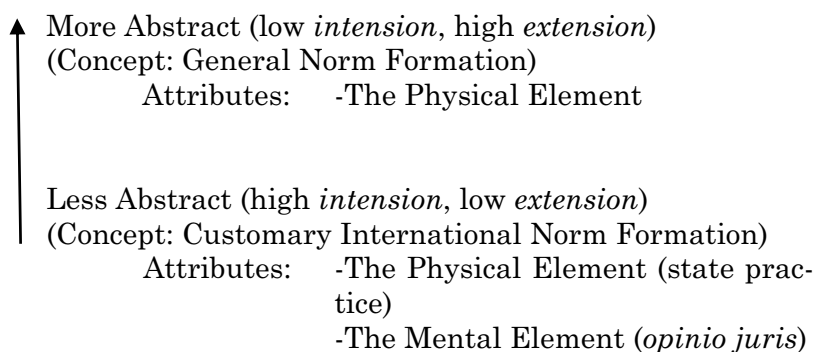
More Abstract (low intension, high extension)
(Concept: General Norm Formation)
Attributes: -The Physical Element

Less Abstract (high intension, low extension)
(Concept: Customary International Norm Formation)
Attributes: -The Physical Element (state practice)
-The Mental Element (opinio juris)